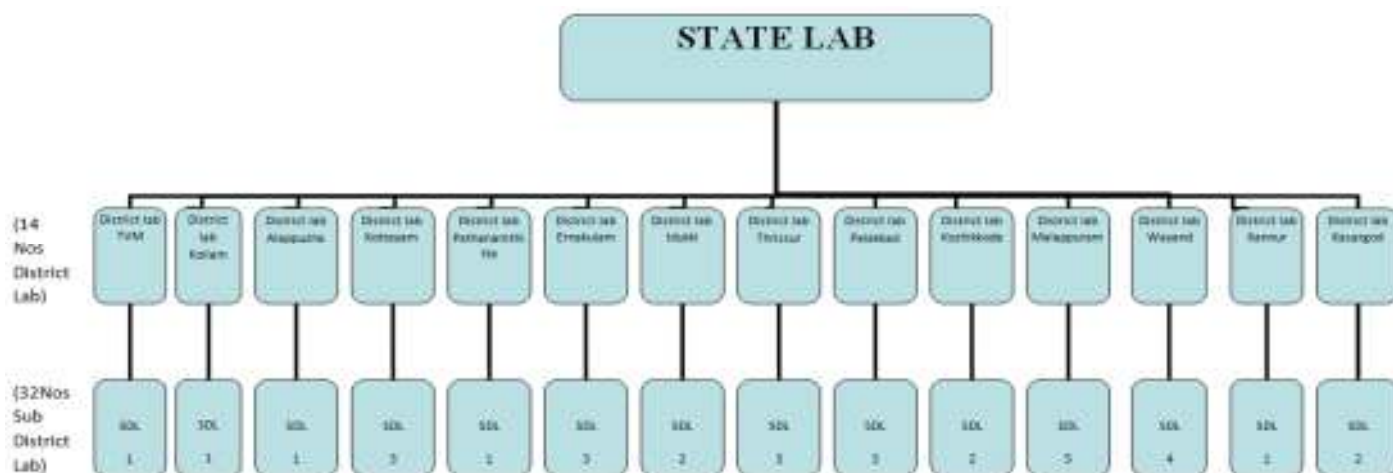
STATE LAB

(14 Nos District Lab)

District lab TVM

District lab Kollam

District lab Alappuzha

District lab Kottayam

District lab Pathanamthitta

District lab Ernakulam

District lab Idukki

District lab Thrissur

District lab Palakkad

District lab Kozhikkode

District lab Malappuram

District lab Wayanad

District lab Kannur

District lab Kasargod

(32Nos Sub District Lab)

SDL 1

SDL 1

SDL 1

SDL 3

SDL 1

SDL 3

SDL 2

SDL 3

SDL 3

SDL 2

SDL 5

SDL 4

SDL 1

SDL 2